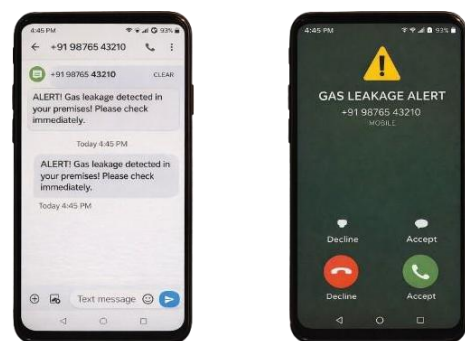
4:45 PM 93%
← +91 98765 43210
+91 98765 43210 CLEAR
ALERT! Gas leakage detected in your premises! Please check immediately.
Today 4:45 PM
ALERT! Gas leakage detected in your premises! Please check immediately.
Today 4:45 PM
Text message

4:45 PM 93%
GAS LEAKAGE ALERT
+91 98765 43210
MOBILE
Decline
Accept
Decline
Accept